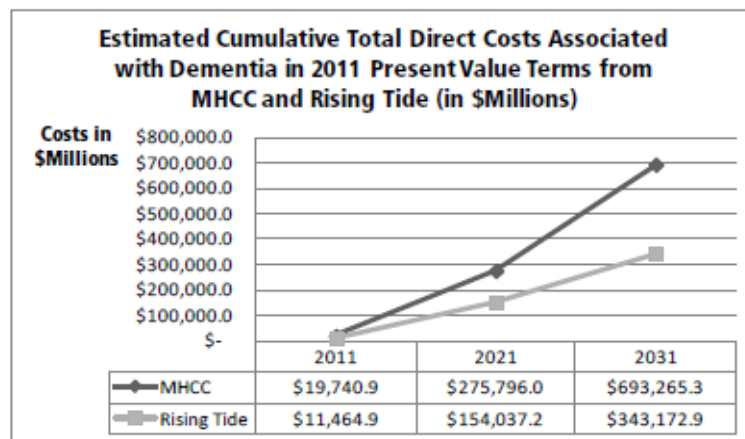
Estimated Cumulative Total Direct Costs Associated with Dementia in 2011 Present Value Terms from MHCC and Rising Tide (in $Millions)

Costs in $Millions

$800,000.0
$700,000.0
$600,000.0
$500,000.0
$400,000.0
$300,000.0
$200,000.0
$100,000.0
$-

| | 2011 | 2021 | 2031 |
|---|---|---|---|
| MHCC | $19,740.9 | $275,796.0 | $693,265.3 |
| Rising Tide | $11,464.9 | $154,037.2 | $343,172.9 |